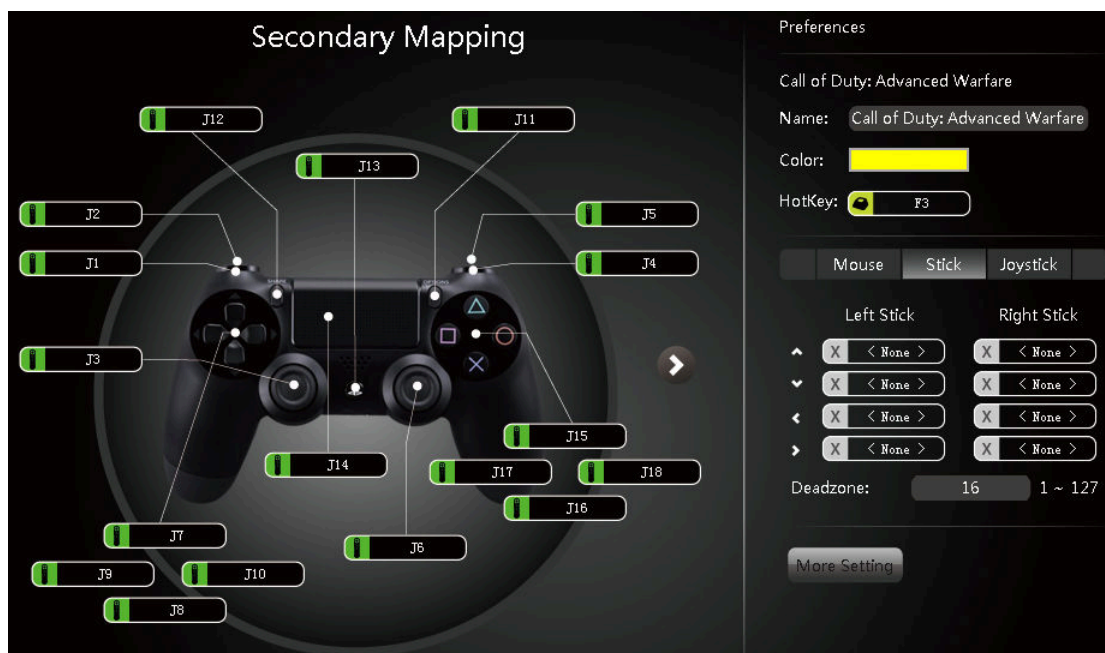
Secondary Mapping

J12

J11

J13

J2

J5

J1

J4

J3

J15

J14

J17

J18

J16

J7

J6

J9

J10

J8

Preferences

Call of Duty: Advanced Warfare

Name: Call of Duty: Advanced Warfare

Color:

HotKey: F3

Mouse | Stick | Joystick

Left Stick Right Stick

X < None > X < None >

X < None > X < None >

X < None > X < None >

X < None > X < None >

Deadzone: 16 1 ~ 127

More Setting